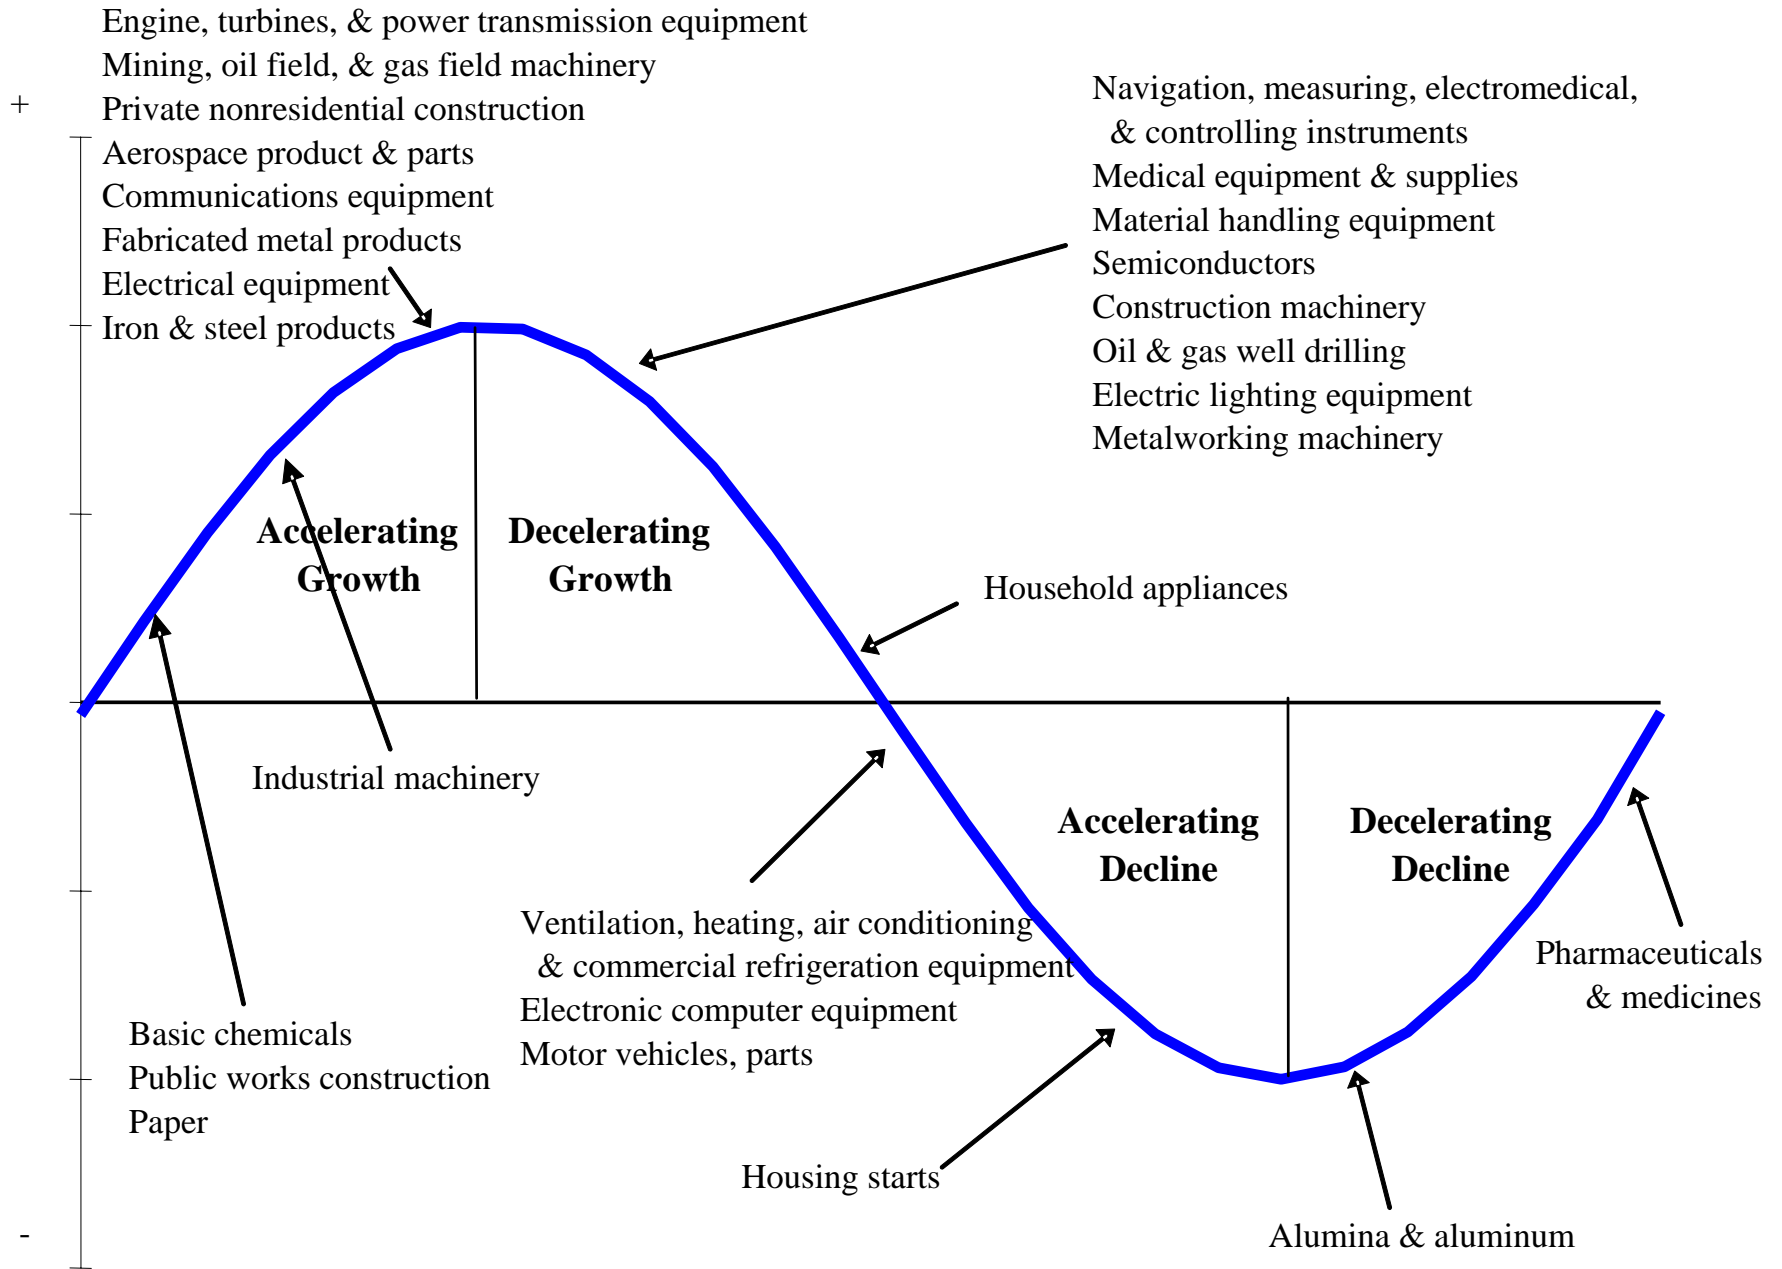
+

-

Engine, turbines, & power transmission equipment
Mining, oil field, & gas field machinery
Private nonresidential construction
Aerospace product & parts
Communications equipment
Fabricated metal products
Electrical equipment
Iron & steel products

Navigation, measuring, electromedical, & controlling instruments
Medical equipment & supplies
Material handling equipment
Semiconductors
Construction machinery
Oil & gas well drilling
Electric lighting equipment
Metalworking machinery

Accelerating Growth

Decelerating Growth

Household appliances

Industrial machinery

Accelerating Decline

Decelerating Decline

Ventilation, heating, air conditioning & commercial refrigeration equipment
Electronic computer equipment
Motor vehicles, parts

Pharmaceuticals & medicines

Basic chemicals
Public works construction
Paper

Housing starts

Alumina & aluminum